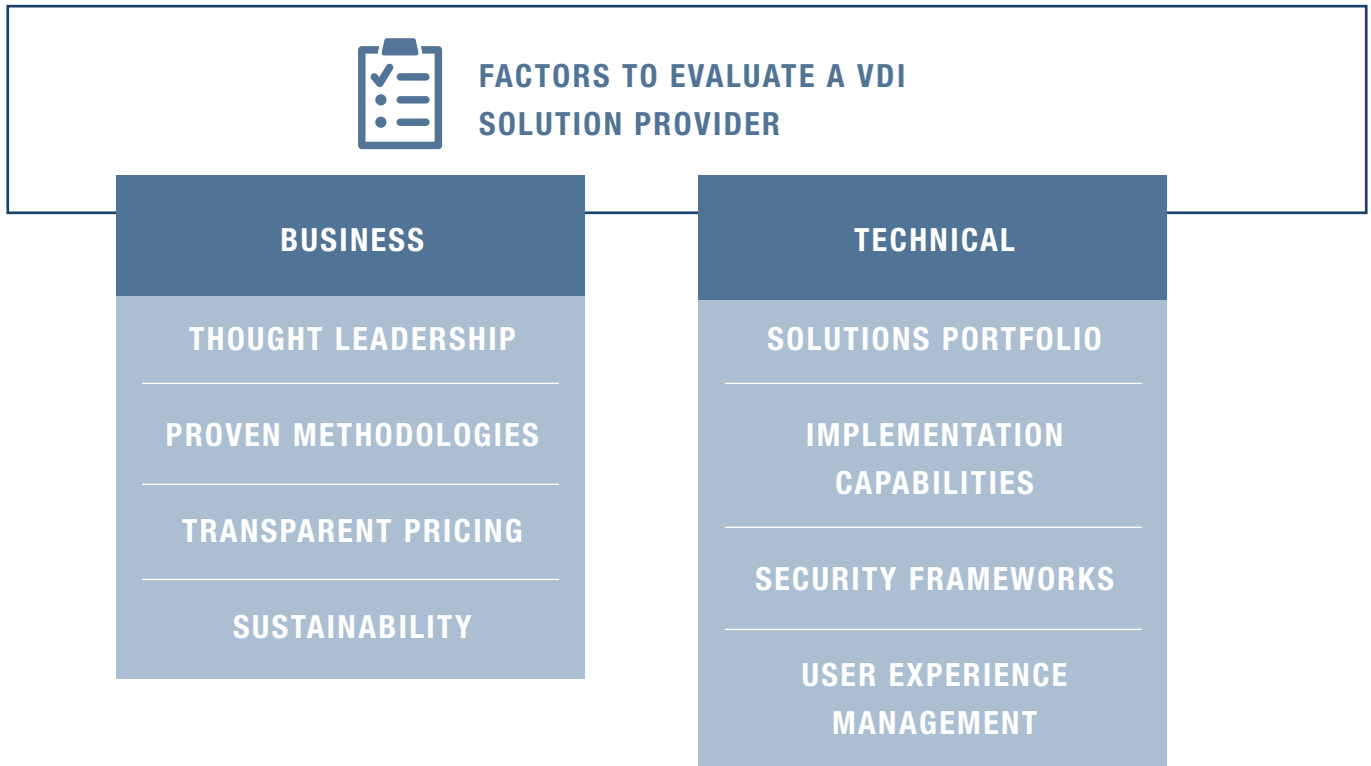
FACTORS TO EVALUATE A VDI SOLUTION PROVIDER

BUSINESS

THOUGHT LEADERSHIP

PROVEN METHODOLOGIES

TRANSPARENT PRICING

SUSTAINABILITY

TECHNICAL

SOLUTIONS PORTFOLIO

IMPLEMENTATION CAPABILITIES

SECURITY FRAMEWORKS

USER EXPERIENCE MANAGEMENT